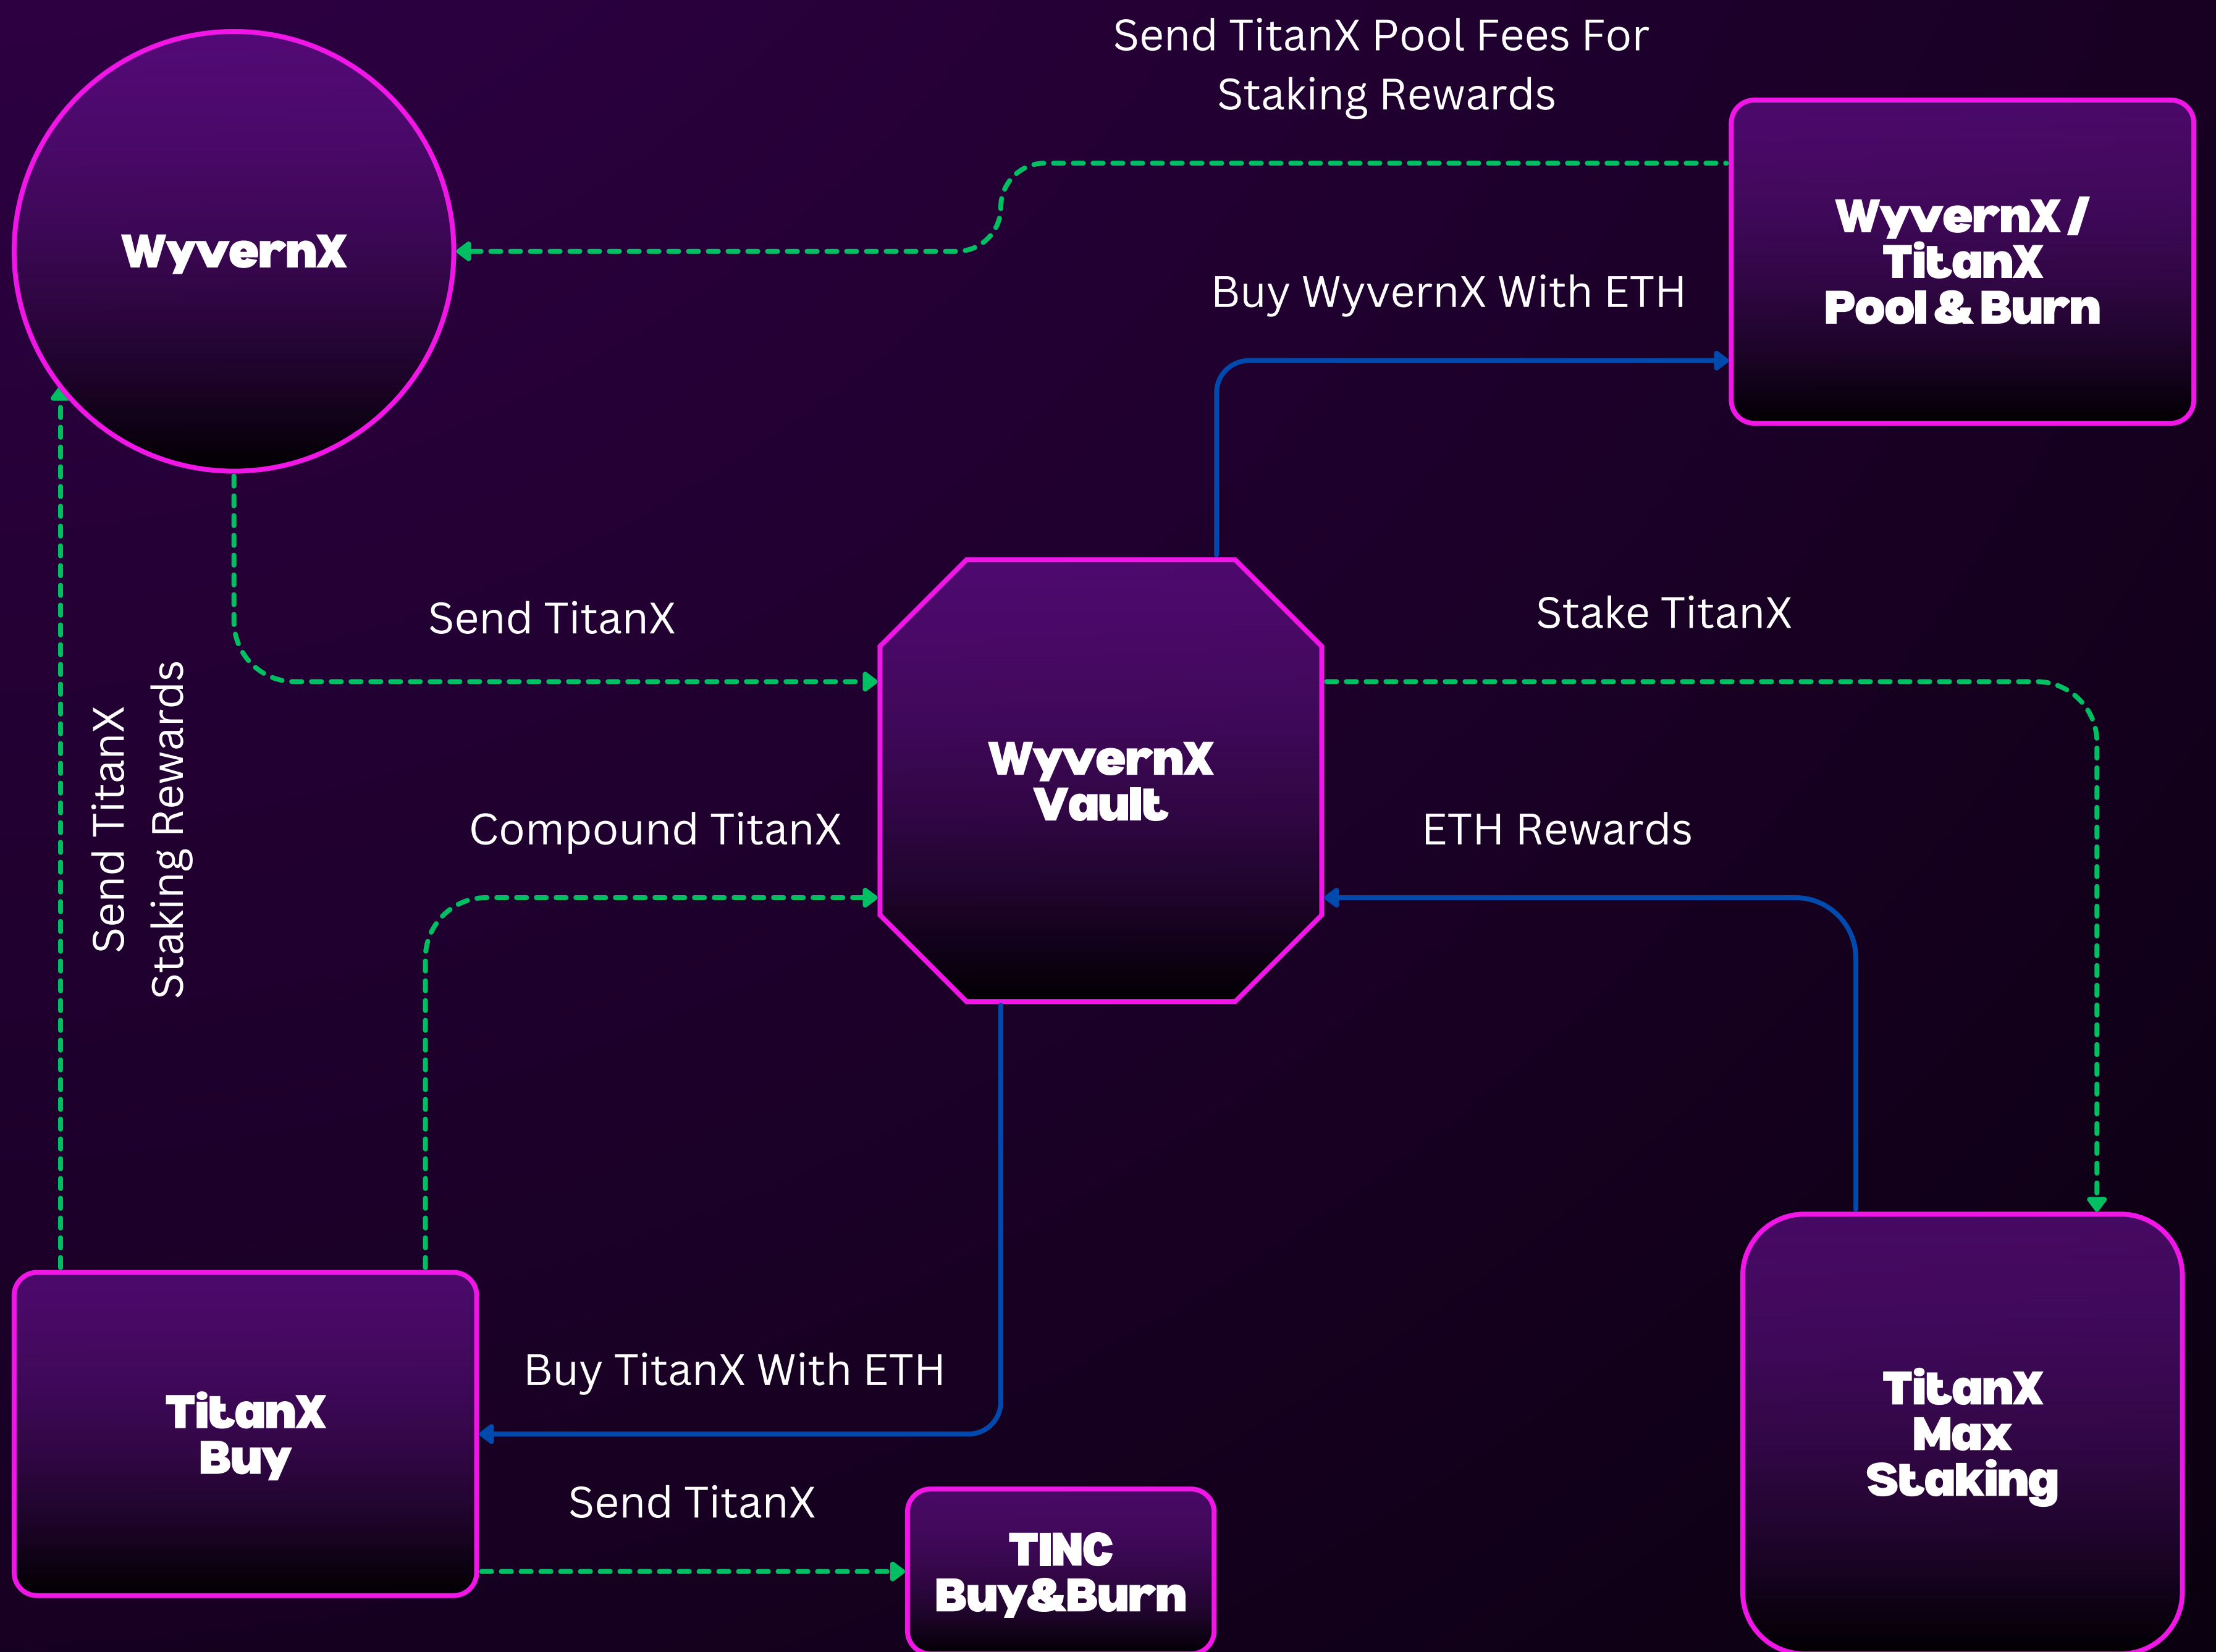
Send TitanX Pool Fees For Staking Rewards

WyvernX

WyvernX / TitanX Pool & Burn

Buy WyvernX With ETH

Send TitanX

Stake TitanX

Send TitanX Staking Rewards

WyvernX Vault

Compound TitanX

ETH Rewards

TitanX Buy

Buy TitanX With ETH

TitanX Max Staking

Send TitanX

TINC Buy&Burn